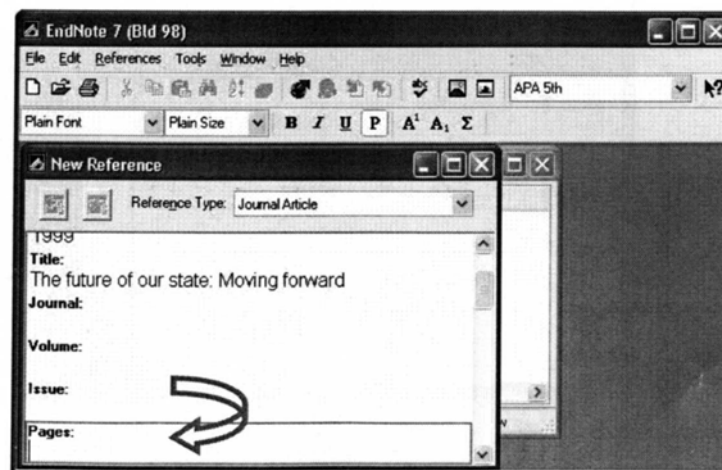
EndNote 7 (Bld 98)

File Edit References Tools Window Help

APA 5th

Plain Font Plain Size B I U P $A^1$ $A_1$ Σ

New Reference

Reference Type: Journal Article

1999

Title:

The future of our state: Moving forward

Journal:

Volume:

Issue:

Pages: